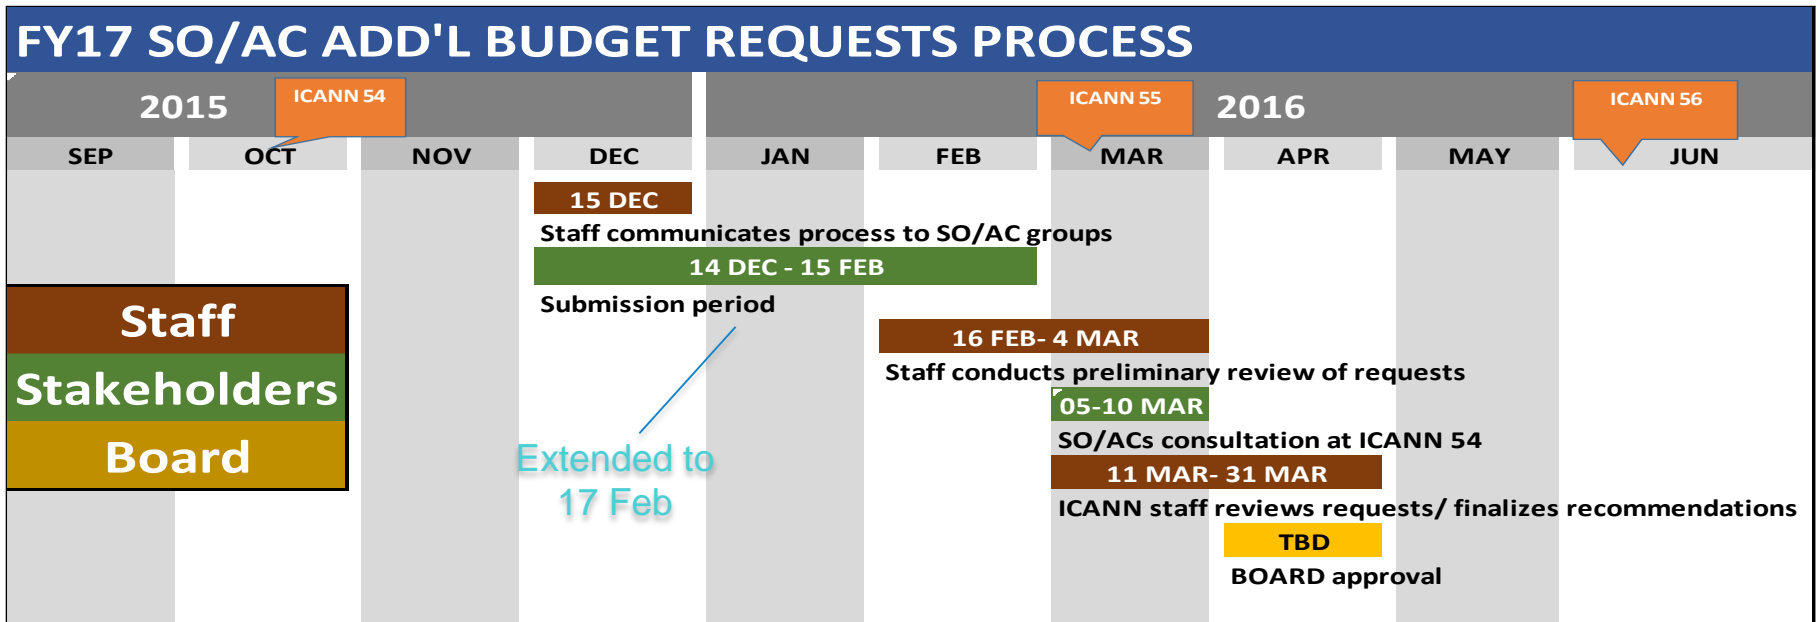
FY17 SO/AC ADD'L BUDGET REQUESTS PROCESS

2015

ICANN 54

ICANN 55

2016

ICANN 56

SEP

OCT

NOV

DEC

JAN

FEB

MAR

APR

MAY

JUN

15 DEC

Staff communicates process to SO/AC groups

14 DEC - 15 FEB

Submission period

Staff

Stakeholders

Board

Extended to 17 Feb

16 FEB- 4 MAR

Staff conducts preliminary review of requests

05-10 MAR

SO/ACs consultation at ICANN 54

11 MAR- 31 MAR

ICANN staff reviews requests/ finalizes recommendations

TBD

BOARD approval